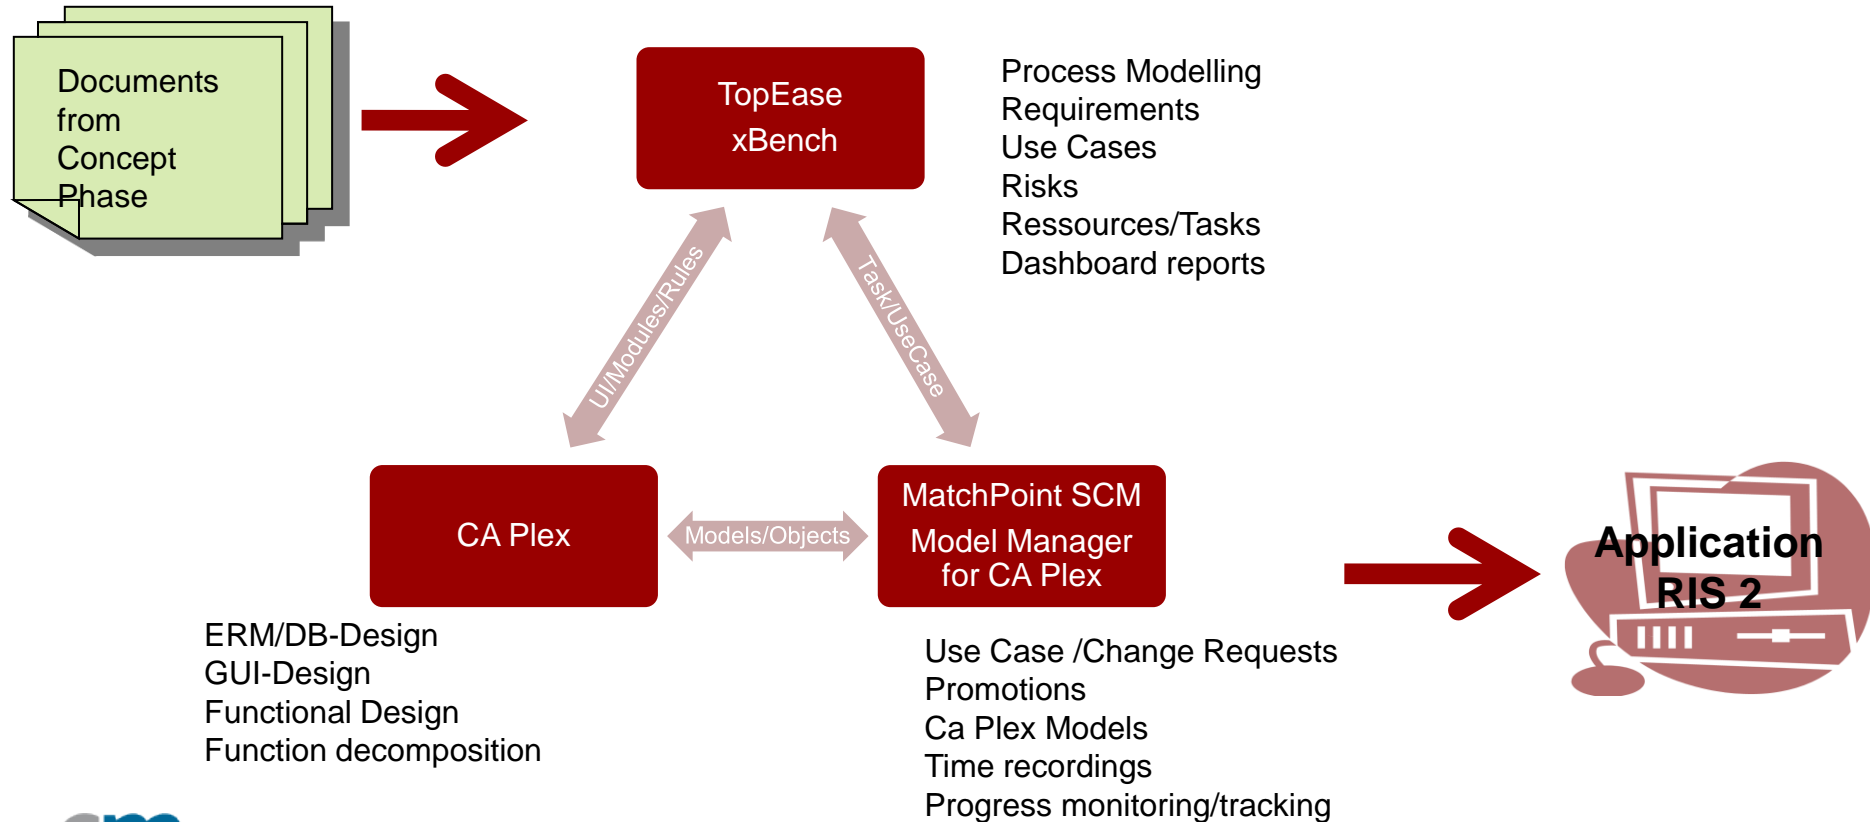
Documents from Concept Phase

TopEase xBench

Process Modelling
Requirements
Use Cases
Risks
Ressources/Tasks
Dashboard reports

UI/Modules/Rules

Task/UseCase

CA Plex

Models/Objects

MatchPoint SCM
Model Manager for CA Plex

Application RIS 2

ERM/DB-Design
GUI-Design
Functional Design
Function decomposition

Use Case /Change Requests
Promotions
Ca Plex Models
Time recordings
Progress monitoring/tracking